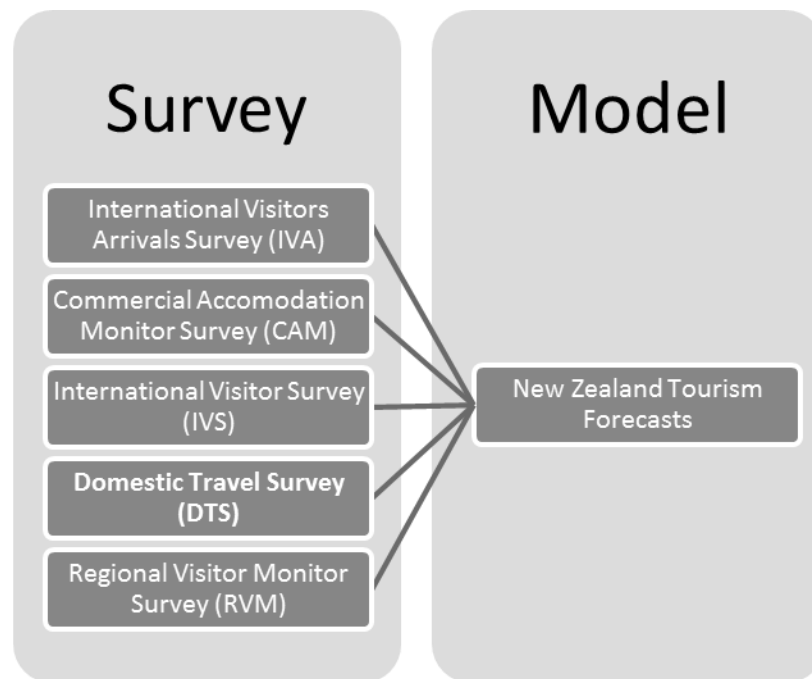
Survey

International Visitors Arrivals Survey (IVA)

Commercial Accomodation Monitor Survey (CAM)

International Visitor Survey (IVS)

Domestic Travel Survey (DTS)

Regional Visitor Monitor Survey (RVM)

Model

New Zealand Tourism Forecasts